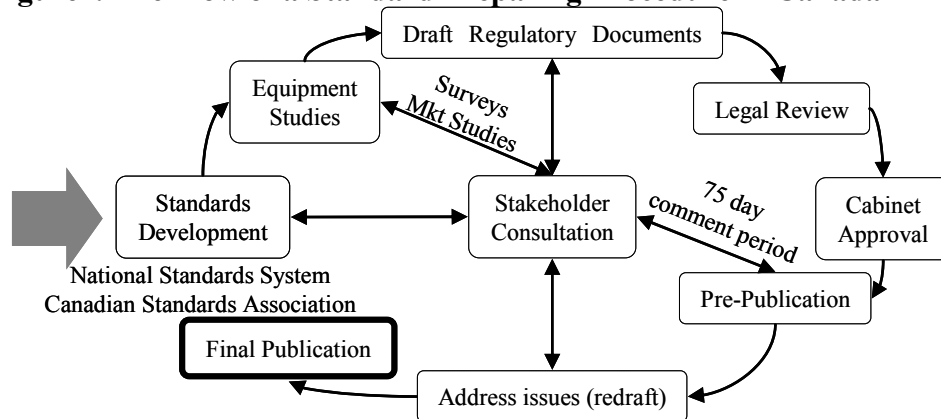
Draft Regulatory Documents

Equipment Studies

Surveys Mkt Studies

Legal Review

Standards Development

Stakeholder Consultation

75 day comment period

Cabinet Approval

National Standards System Canadian Standards Association

Pre-Publication

Final Publication

Address issues (redraft)